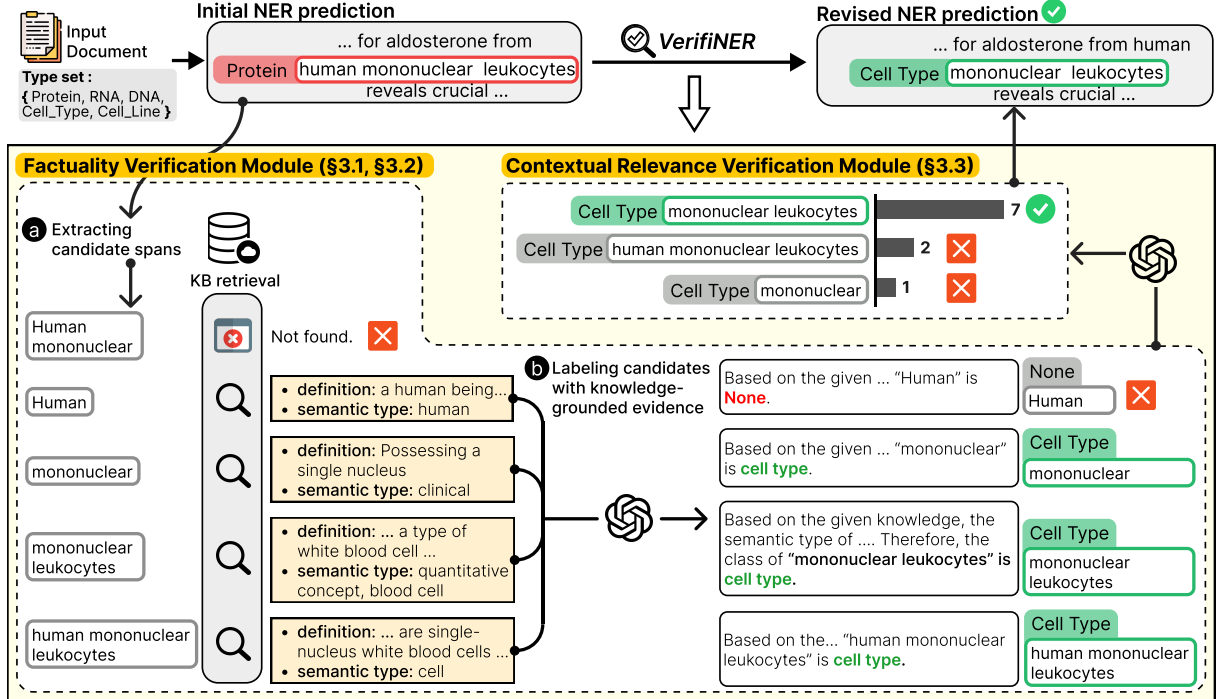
Input Document

Type set :
{ Protein, RNA, DNA, Cell_Type, Cell_Line }

Initial NER prediction

... for aldosterone from

Protein human mononuclear leukocytes

reveals crucial ...

VerifiNER

Revised NER prediction

... for aldosterone from human

Cell Type mononuclear leukocytes

reveals crucial ...

Factuality Verification Module (§3.1, §3.2)

a Extracting candidate spans

KB retrieval

Human mononuclear

Human

mononuclear

mononuclear leukocytes

human mononuclear leukocytes

Not found.

• definition: a human being...
• semantic type: human

• definition: Possessing a single nucleus
• semantic type: clinical

• definition: ... a type of white blood cell ...
• semantic type: quantitative concept, blood cell

• definition: ... are single-nucleus white blood cells ...
• semantic type: cell

Contextual Relevance Verification Module (§3.3)

Cell Type mononuclear leukocytes 7

Cell Type human mononuclear leukocytes 2

Cell Type mononuclear 1

b Labeling candidates with knowledge-grounded evidence

Based on the given ... "Human" is None.

None
Human

Based on the given ... "mononuclear" is cell type.

Cell Type
mononuclear

Based on the given knowledge, the semantic type of .... Therefore, the class of "mononuclear leukocytes" is cell type.

Cell Type
mononuclear leukocytes

Based on the... "human mononuclear leukocytes" is cell type.

Cell Type
human mononuclear leukocytes